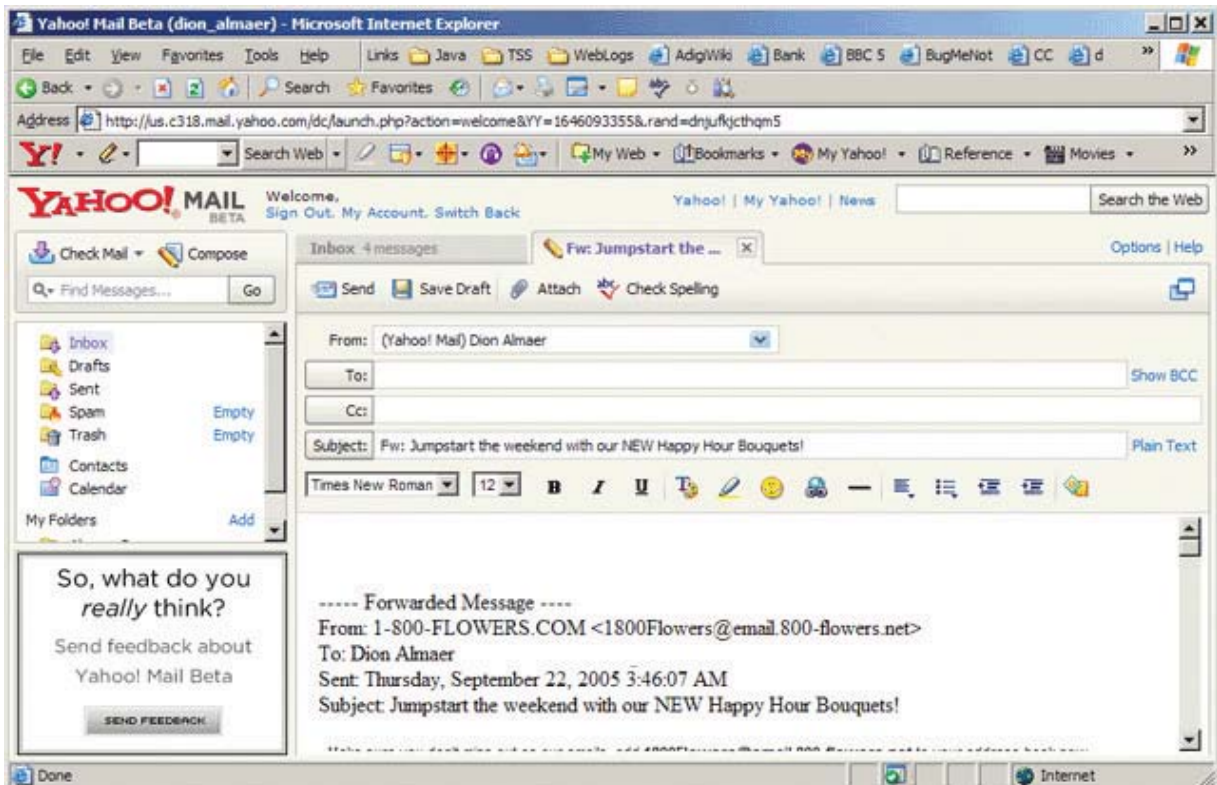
Yahoo! Mail Beta (dion_almaer) - Microsoft Internet Explorer

File Edit View Favorites Tools Help Links Java TSS WebLogs AdigWiki Bank BBC 5 BugMeNot CC d

Back Search Favorites

Address http://us.c318.mail.yahoo.com/dc/launch.php?action=welcome&YY=1646093355&.rand=dnjufkjcthqm5

Y! Search Web My Web Bookmarks My Yahoo! Reference Movies

YAHOO! MAIL BETA

Welcome,
Sign Out. My Account. Switch Back

Yahoo! | My Yahoo! | News

Search the Web

Check Mail Compose

Find Messages... Go

Inbox 4 messages

Fw: Jumpstart the ...

Options | Help

Send Save Draft Attach Check Spelling

Inbox
Drafts
Sent
Spam Empty
Trash Empty
Contacts
Calendar
My Folders Add

From: (Yahoo! Mail) Dion Almaer

To:

Show BCC

Cc:

Subject: Fw: Jumpstart the weekend with our NEW Happy Hour Bouquets!

Plain Text

Times New Roman 12 B I U

So, what do you *really* think?

Send feedback about Yahoo! Mail Beta

SEND FEEDBACK

----- Forwarded Message ----
From: 1-800-FLOWERS.COM <1800Flowers@email.800-flowers.net>
To: Dion Almaer
Sent: Thursday, September 22, 2005 3:46:07 AM
Subject: Jumpstart the weekend with our NEW Happy Hour Bouquets!

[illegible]

Done

Internet